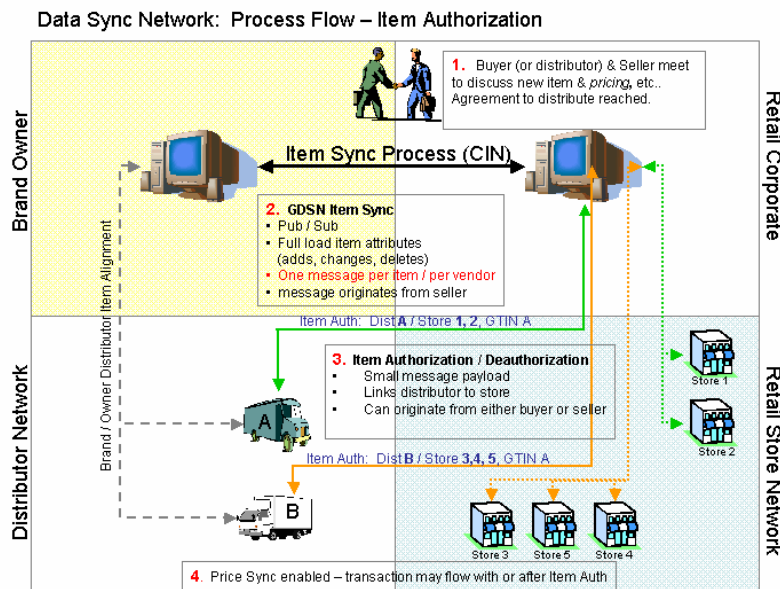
Data Sync Network: Process Flow – Item Authorization

Brand Owner

Retail Corporate

Distributor Network

Retail Store Network

1. Buyer (or distributor) & Seller meet to discuss new item & *pricing*, etc.. Agreement to distribute reached.

Item Sync Process (CIN)

2. GDSN Item Sync
• Pub / Sub
• Full load item attributes (adds, changes, deletes)
• One message per item / per vendor
• message originates from seller

Brand / Owner Distributor Item Alignment

Item Auth: Dist A / Store 1, 2, GTIN A

3. Item Authorization / Deauthorization
• Small message payload
• Links distributor to store
• Can originate from either buyer or seller

A

Store 1

Store 2

Item Auth: Dist B / Store 3,4, 5, GTIN A

B

Store 3

Store 5

Store 4

4. Price Sync enabled – transaction may flow with or after Item Auth